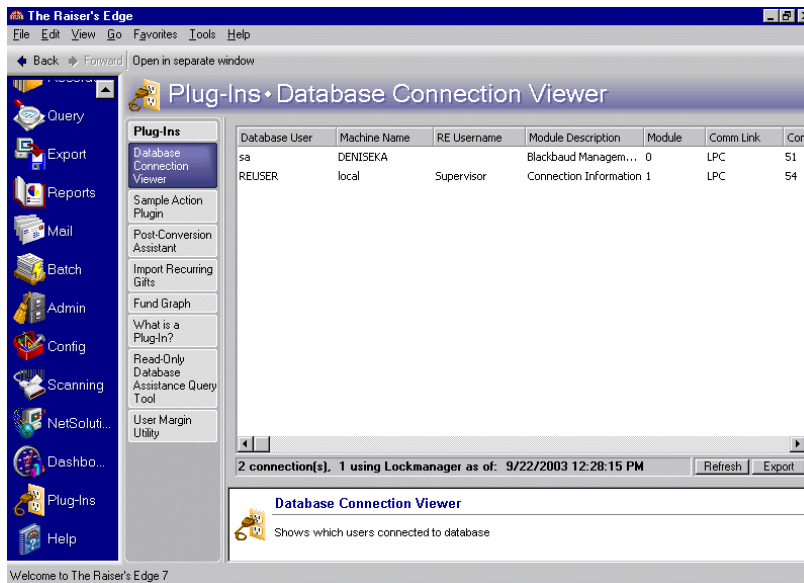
The Raiser's Edge

File Edit View Go Favorites Tools Help

Back Forward Open in separate window

Query

Export

Reports

Mail

Batch

Admin

Config

Scanning

NetSoluti...

Dashbo...

Plug-Ins

Help

Plug-Ins • Database Connection Viewer

Plug-Ins

Database Connection Viewer

Sample Action Plugin

Post-Conversion Assistant

Import Recurring Gifts

Fund Graph

What is a Plug-In?

Read-Only Database Assistance Query Tool

User Margin Utility

| Database User | Machine Name | RE Username | Module Description | Module | Comm Link | Co |
|---|---|---|---|---|---|---|
| sa | DENISEKA | | Blackbaud Managem... | 0 | LPC | 51 |
| REUSER | local | Supervisor | Connection Information | 1 | LPC | 54 |

2 connection(s), 1 using Lockmanager as of: 9/22/2003 12:28:15 PM

Refresh Export

Database Connection Viewer

Shows which users connected to database

Welcome to The Raiser's Edge 7